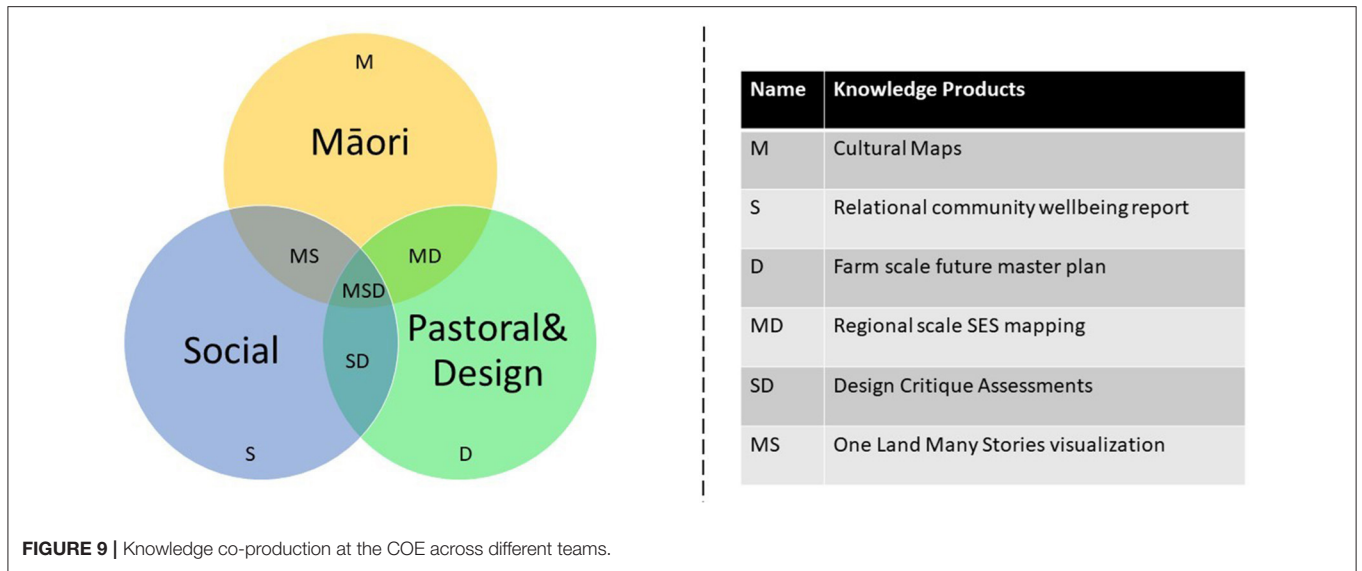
M

Māori

MS

MD

MSD

Social

Pastoral& Design

SD

S

D

| Name | Knowledge Products |
|---|---|
| M | Cultural Maps |
| S | Relational community wellbeing report |
| D | Farm scale future master plan |
| MD | Regional scale SES mapping |
| SD | Design Critique Assessments |
| MS | One Land Many Stories visualization |

**FIGURE 9 |** Knowledge co-production at the COE across different teams.